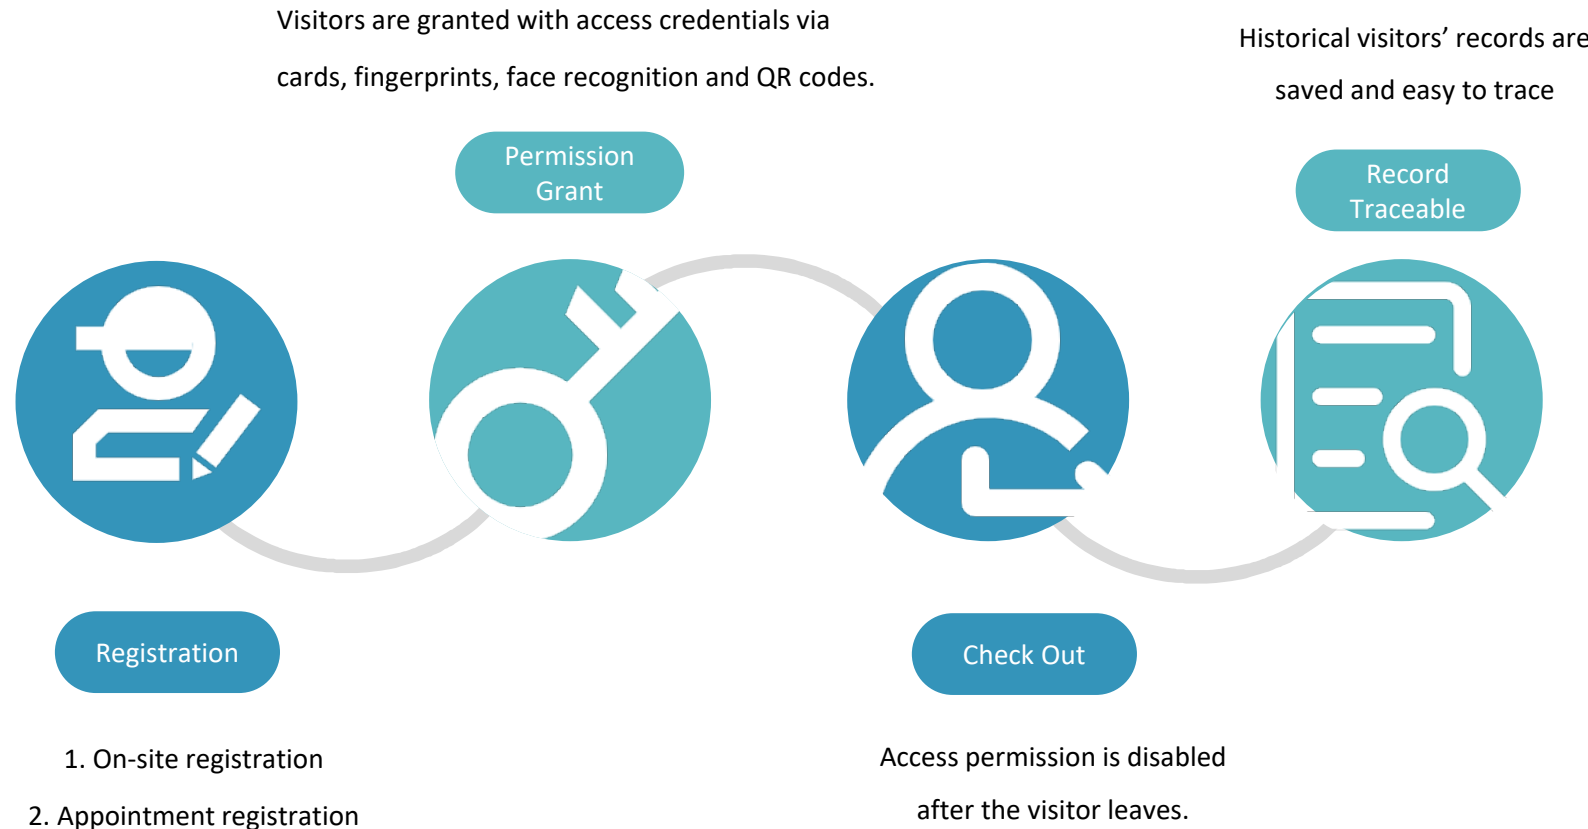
Visitors are granted with access credentials via cards, fingerprints, face recognition and QR codes.

Historical visitors' records are saved and easy to trace

Permission Grant

Record Traceable

Registration

Check Out

1. On-site registration
2. Appointment registration

Access permission is disabled after the visitor leaves.